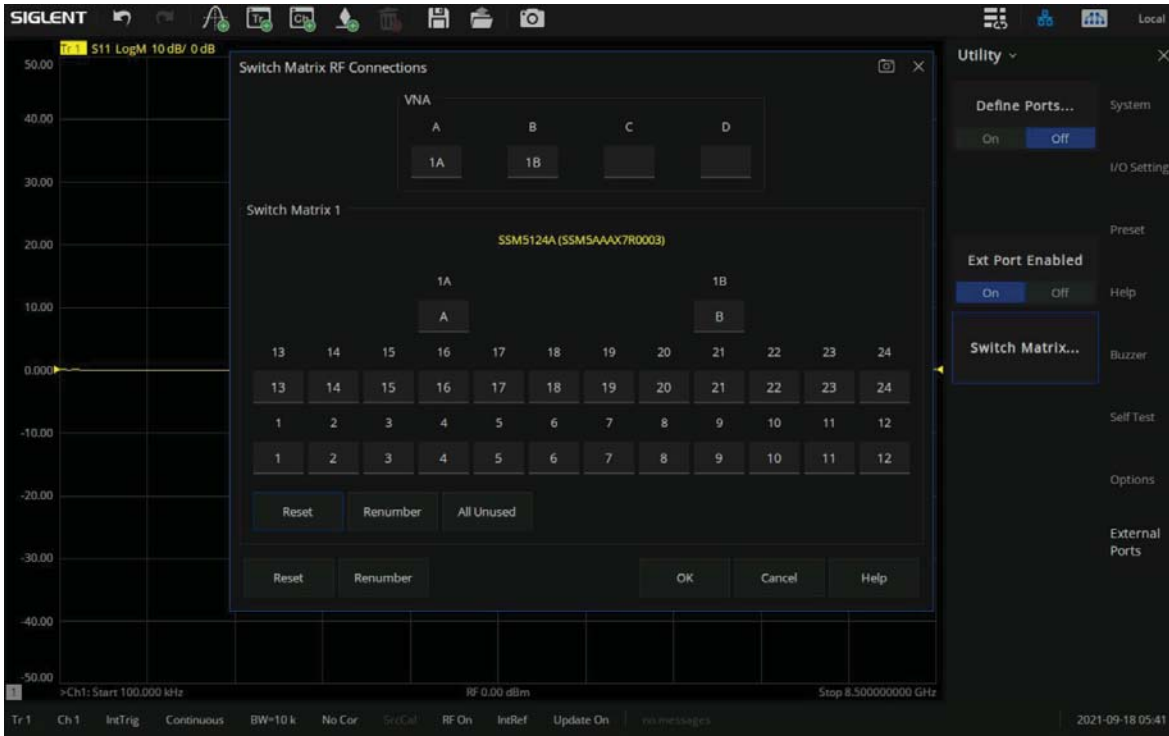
SIGLENT

Local

Tr 1 S11 LogM 10 dB/ 0 dB

50.00
40.00
30.00
20.00
10.00
0.000
-10.00
-20.00
-30.00
-40.00
-50.00

Switch Matrix RF Connections

VNA

| A | B | C | D |
|---|---|---|---|
| 1A | 1B | | |

Switch Matrix 1

SSM5124A (SSM5AAAX7R0003)

1A
A

1B
B

| 13 | 14 | 15 | 16 | 17 | 18 | 19 | 20 | 21 | 22 | 23 | 24 |
|---|---|---|---|---|---|---|---|---|---|---|---|
| 13 | 14 | 15 | 16 | 17 | 18 | 19 | 20 | 21 | 22 | 23 | 24 |
| 1 | 2 | 3 | 4 | 5 | 6 | 7 | 8 | 9 | 10 | 11 | 12 |
| 1 | 2 | 3 | 4 | 5 | 6 | 7 | 8 | 9 | 10 | 11 | 12 |

Reset Renumber All Unused

Reset Renumber OK Cancel Help

Utility

Define Ports...
On Off

Ext Port Enabled
On Off

Switch Matrix...

System
I/O Setting
Preset
Help
Buzzer
Self Test
Options
External Ports

>Ch1: Start 100.000 kHz RF 0.00 dBm Stop 8.500000000 GHz

Tr 1 Ch 1 IntTrig Continuous BW=10 k No Cor SrcCal RF On IntRef Update On no messages 2021-09-18 05:41